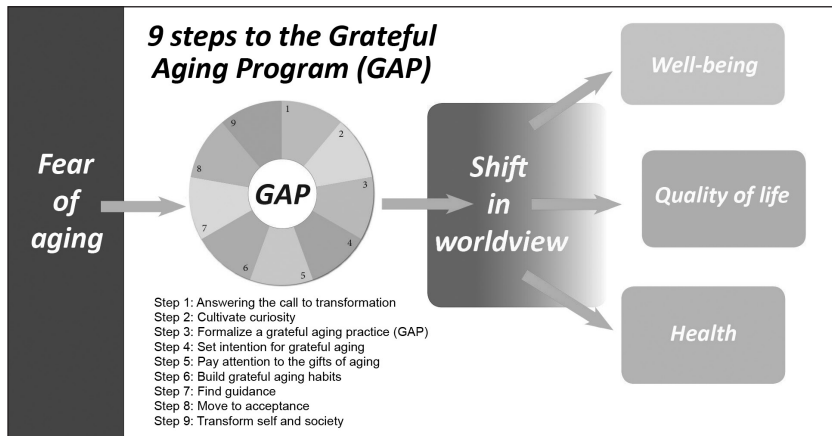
9 steps to the Grateful Aging Program (GAP)

Fear of aging

1
2
3
4
5
6
7
8
9

GAP

Shift in worldview

Well-being

Quality of life

Health

Step 1: Answering the call to transformation
Step 2: Cultivate curiosity
Step 3: Formalize a grateful aging practice (GAP)
Step 4: Set intention for grateful aging
Step 5: Pay attention to the gifts of aging
Step 6: Build grateful aging habits
Step 7: Find guidance
Step 8: Move to acceptance
Step 9: Transform self and society